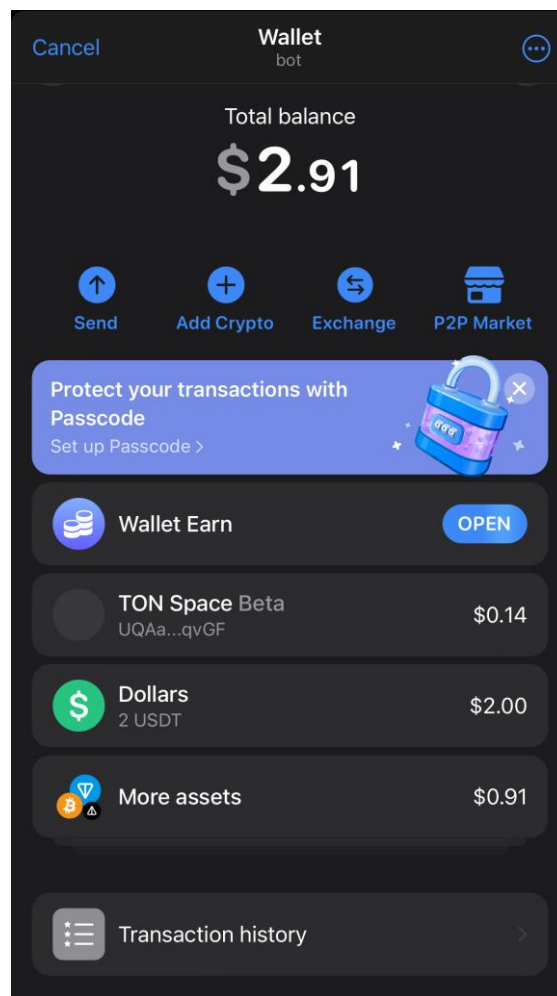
Cancel
Wallet
bot

Total balance
$2.91

Send
Add Crypto
Exchange
P2P Market

Protect your transactions with Passcode
Set up Passcode >

Wallet Earn
OPEN

TON Space Beta
UQAa...qvGF
$0.14

Dollars
2 USDT
$2.00

More assets
$0.91

Transaction history